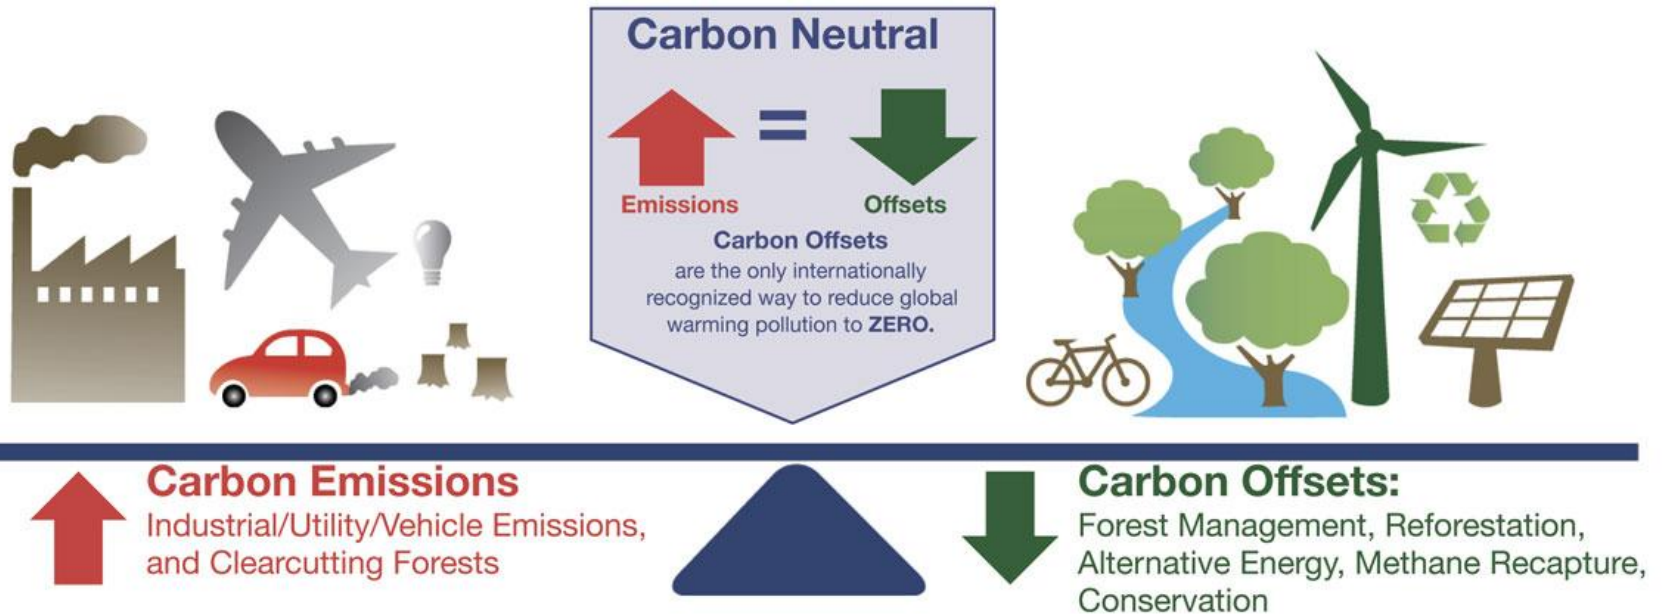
Carbon Neutral

=

Emissions

Offsets

Carbon Offsets are the only internationally recognized way to reduce global warming pollution to ZERO.

Carbon Emissions
Industrial/Utility/Vehicle Emissions, and Clearcutting Forests

Carbon Offsets:
Forest Management, Reforestation, Alternative Energy, Methane Recapture, Conservation